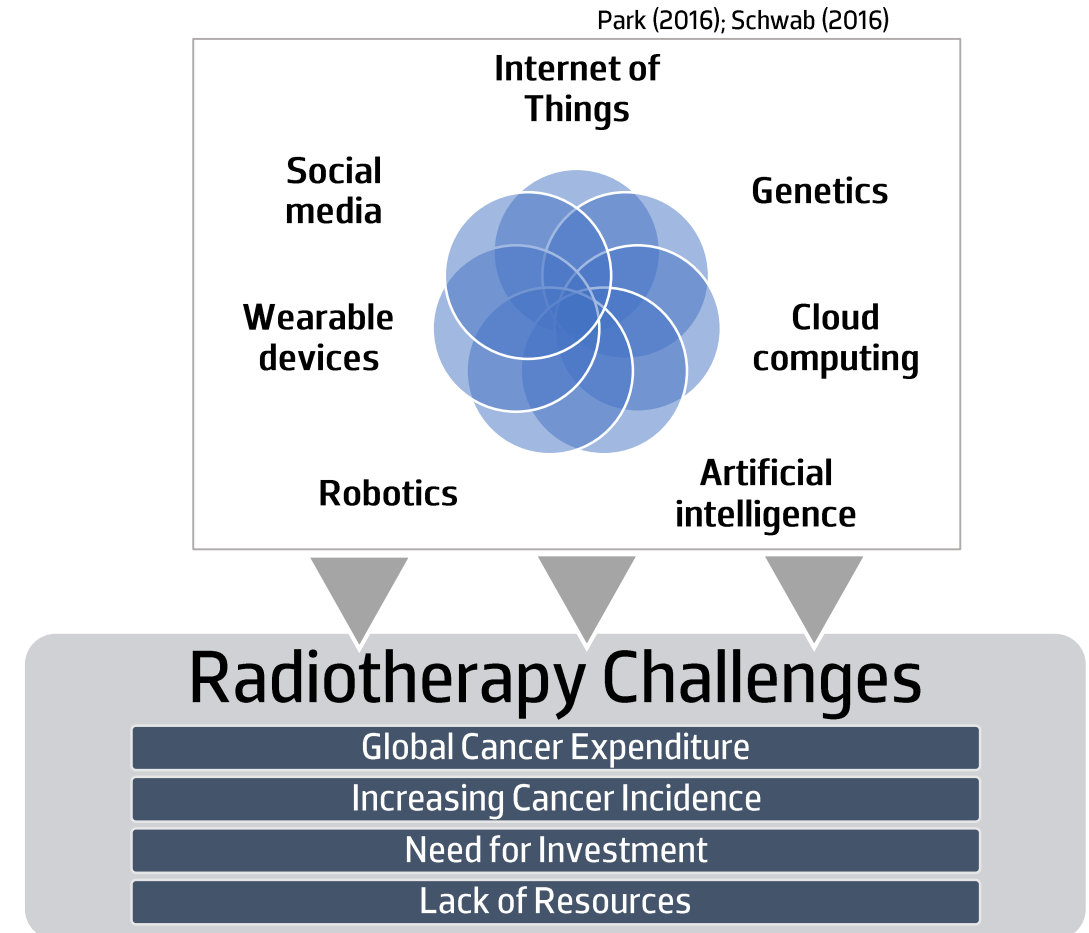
Park (2016); Schwab (2016)

Internet of Things

Social media

Genetics

Wearable devices

Cloud computing

Robotics

Artificial intelligence

Radiotherapy Challenges

Global Cancer Expenditure

Increasing Cancer Incidence

Need for Investment

Lack of Resources